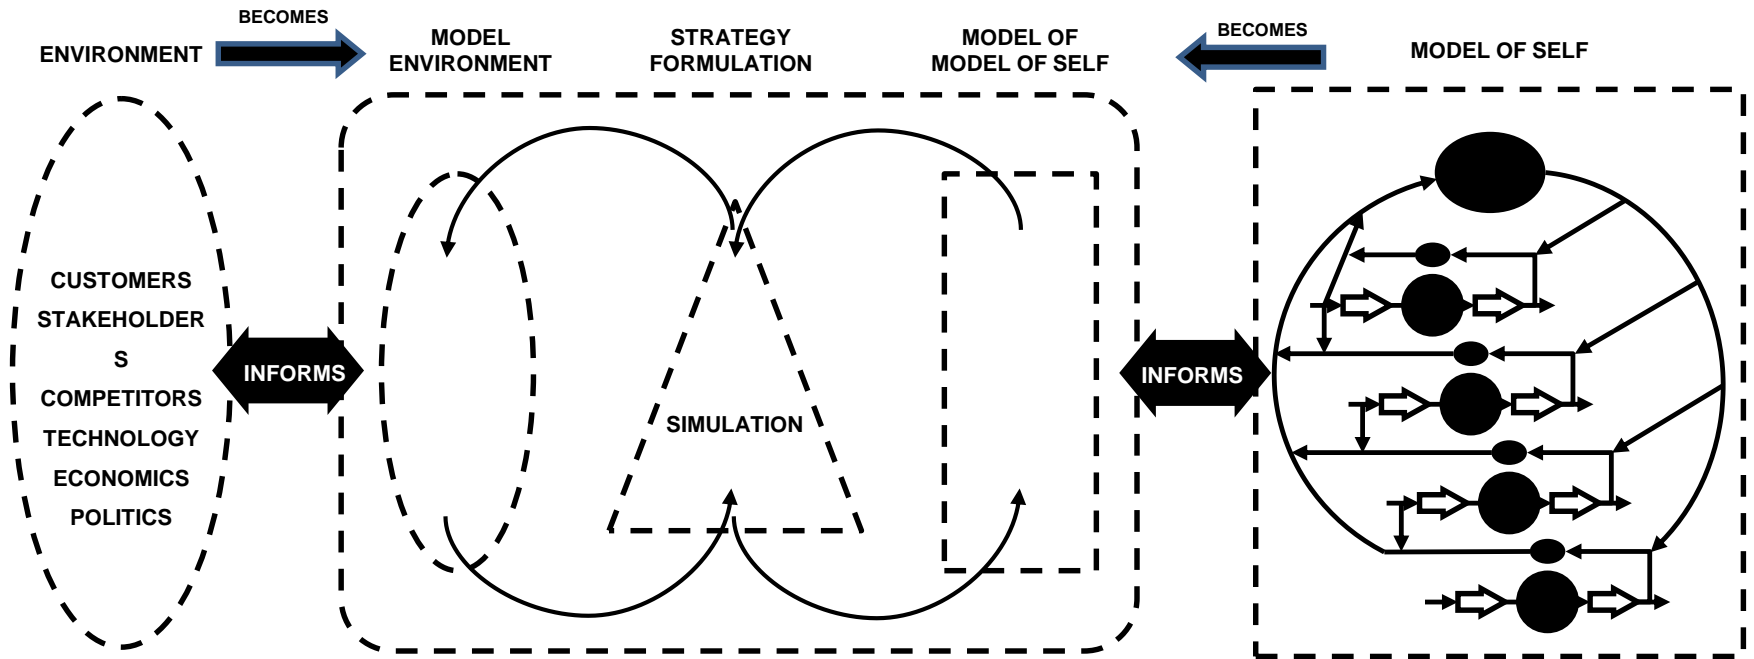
BECOMES

ENVIRONMENT

MODEL ENVIRONMENT

STRATEGY FORMULATION

MODEL OF MODEL OF SELF

BECOMES

MODEL OF SELF

CUSTOMERS
STAKEHOLDER
S
COMPETITORS
TECHNOLOGY
ECONOMICS
POLITICS

INFORMS

SIMULATION

INFORMS